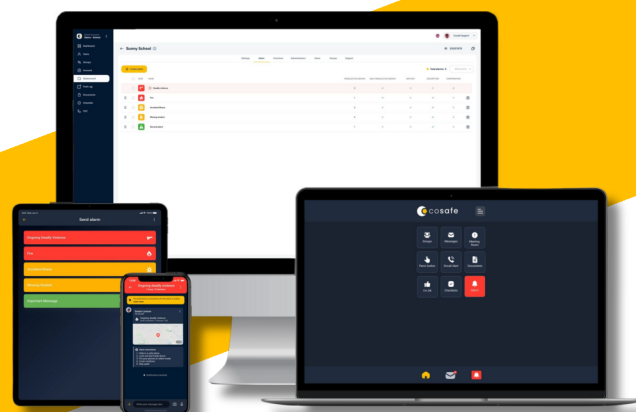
Sunny School

Send alarm

Ongoing deadly violence

Fire

Accident/Illness

Missing Person

Important Message

Ongoing deadly violence

cosafe

Groups

Messages

Incident Report

Push button

Social Alert

Documents

Check In

Check Ins

Alarm